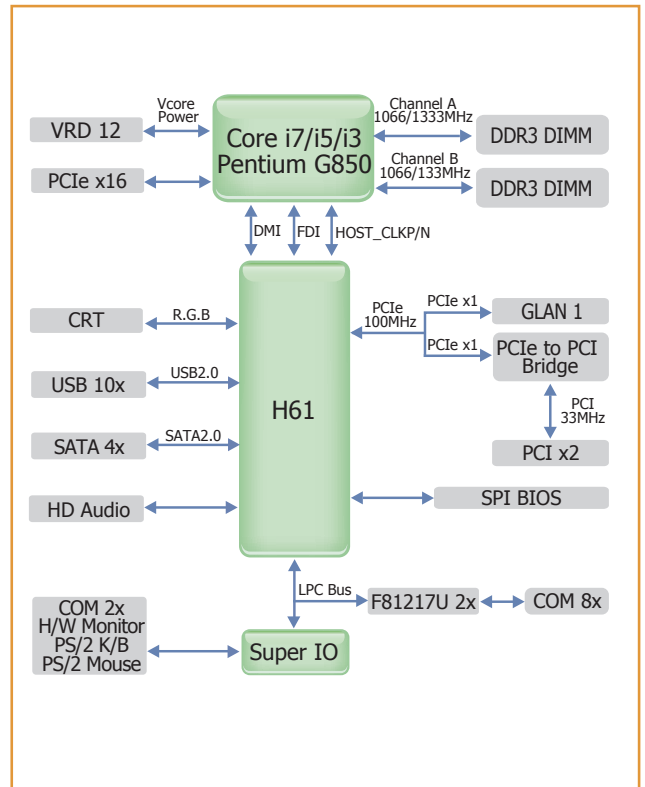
VRD 12

Vcore Power

Core i7/i5/i3 Pentium G850

Channel A 1066/1333MHz

DDR3 DIMM

PCIe x16

Channel B 1066/133MHz

DDR3 DIMM

DMI

FDI

HOST_CLKP/N

CRT

R.G.B

PCIe 100MHz

PCIe x1

GLAN 1

PCIe x1

PCIe to PCI Bridge

USB 10x

USB2.0

H61

PCI 33MHz

SATA 4x

SATA2.0

PCI x2

HD Audio

SPI BIOS

LPC Bus

F81217U 2x

COM 8x

COM 2x H/W Monitor PS/2 K/B PS/2 Mouse

Super IO